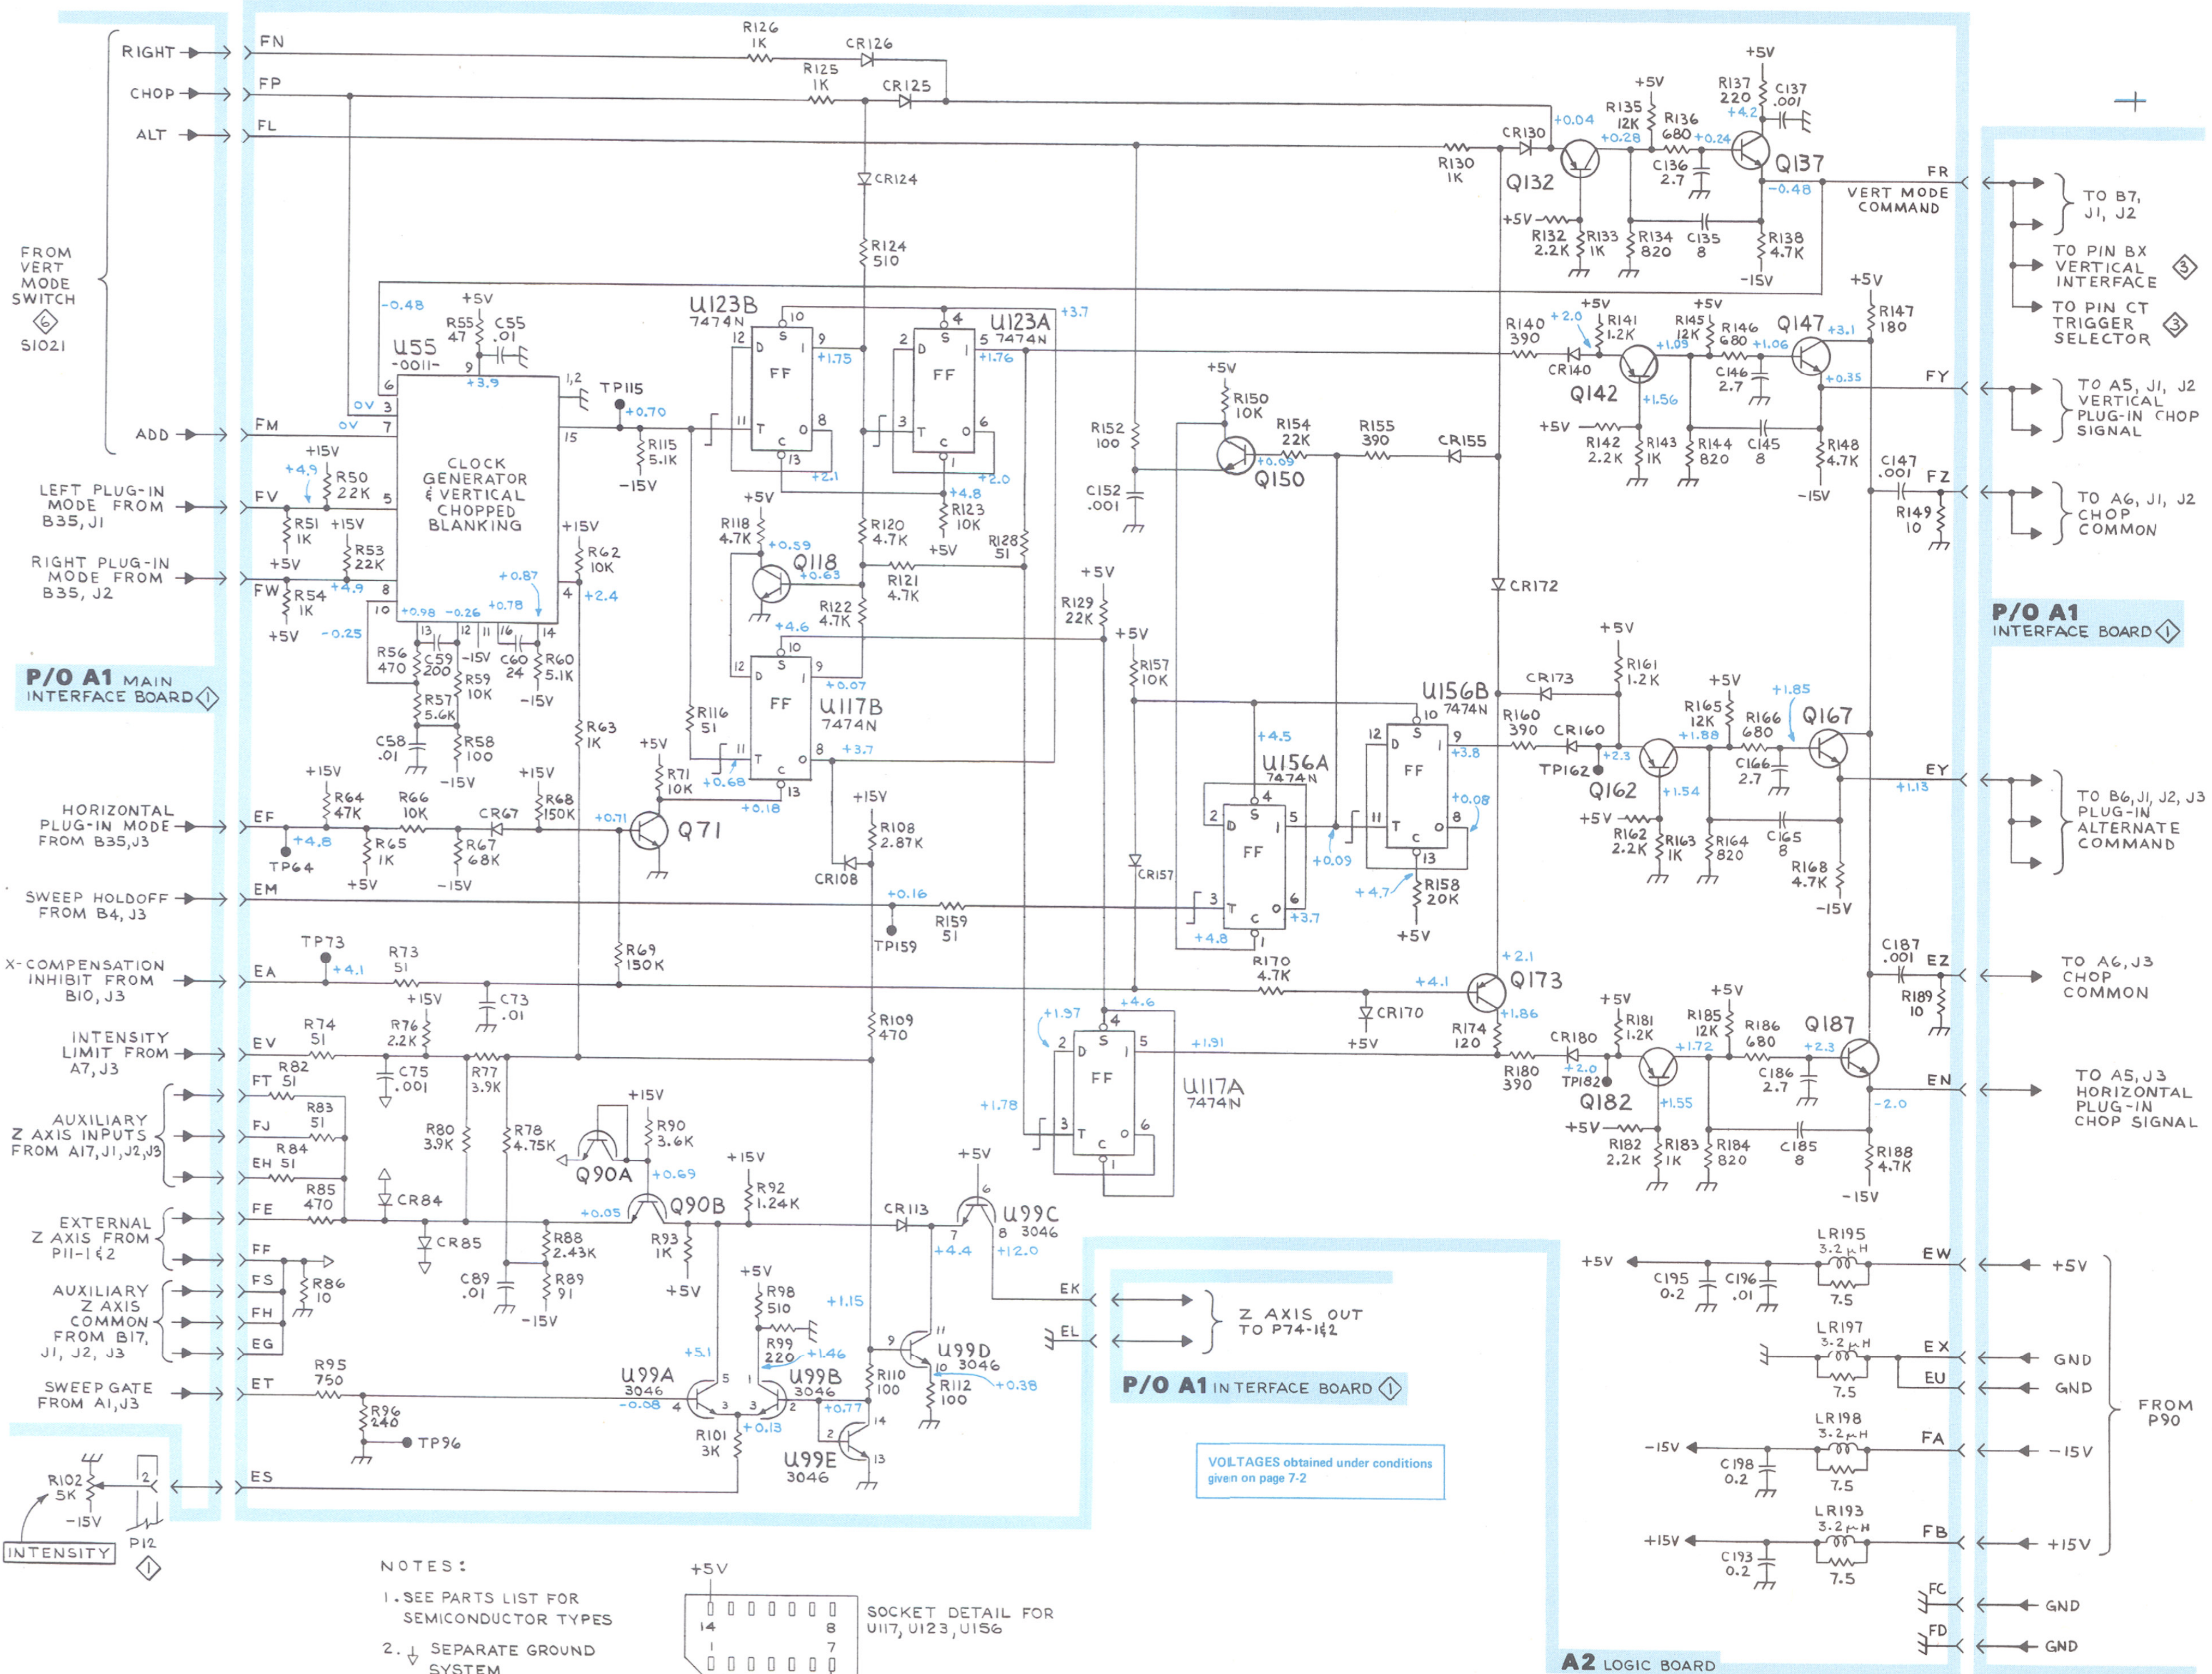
RIGHT
CHOP
ALT
FN
FP
FL
R126 1K
CR126
R125 1K
CR125
CR124
R124 510
+5V
+5V
R137 220
C137 .001
+4.2
R135 12K
R136 680
+0.04
+0.28
+0.24
CR130
R130 1K
Q132
C136 2.7
Q137
-0.48
FR
VERT MODE COMMAND
TO B7, J1, J2
TO PIN BX VERTICAL INTERFACE 3
TO PIN CT TRIGGER SELECTOR 3
+5V
R132 2.2K
R133 1K
R134 820
C135 8
R138 4.7K
-15V
FROM VERT MODE SWITCH 6 S1021
-0.48
+5V
R55 47
C55 .01
U55 -0011-
+3.9
U123B 7474N
FF
U123A 7474N
FF
+3.7
+1.75
+1.76
+5V
R147 180
R140 390
+2.0
+5V
R141 1.2K
+5V
R145 12K
R146 680
Q147
+3.1
+1.09
+1.06
CR140
Q142
C146 2.7
+0.35
FY
TO A5, J1, J2 VERTICAL PLUG-IN CHOP SIGNAL
+1.56
+5V
R150 10K
TP115
+0.70
0V
0V
ADD
FM
CLOCK GENERATOR & VERTICAL CHOPPED BLANKING
R115 5.1K
-15V
+2.1
+2.0
+4.8
R123 10K
+5V
R152 100
R154 22K
R155 390
CR155
+0.09
Q150
C152 .001
+5V
R142 2.2K
R143 1K
R144 820
C145 8
R148 4.7K
-15V
C147 .001
FZ
R149 10
TO A6, J1, J2 CHOP COMMON
+15V
+4.9
R50 22K
LEFT PLUG-IN MODE FROM B35, J1
FV
R51 1K
+15V
+5V
R53 22K
RIGHT PLUG-IN MODE FROM B35, J2
FW
+4.9
R54 1K
+5V
-0.25
+15V
R62 10K
+0.87
+2.4
+0.78
+0.98 -0.26
+5V
R118 4.7K
+0.59
Q118
+0.63
R120 4.7K
R121 4.7K
R122 4.7K
R128 51
CR172
+5V
R129 22K
P/O A1 INTERFACE BOARD 1
R56 470
C59 200
R59 10K
-15V
C60 24
R60 5.1K
-15V
+4.6
U117B 7474N
FF
+0.07
+5V
R157 10K
+5V
R161 1.2K
CR173
U156B 7474N
+5V
R165 12K
R166 680
+1.85
Q167
P/O A1 MAIN INTERFACE BOARD 1
R57 5.6K
C58 .01
R58 100
-15V
R63 1K
R116 51
+5V
R71 10K
+0.68
+0.18
+3.7
+4.5
U156A 7474N
FF
R160 390
CR160
+2.3
TP162
Q162
+1.88
C166 2.7
+3.8
+0.08
+1.54
EY
+1.13
TO B6, J1, J2, J3 PLUG-IN ALTERNATE COMMAND
+15V
R64 47K
R66 10K
+15V
R68 150K
CR67
+0.71
Q71
HORIZONTAL PLUG-IN MODE FROM B35, J3
EF
+4.8
TP64
R65 1K
+5V
R67 68K
-15V
+15V
R108 2.87K
CR108
+0.09
CR157
+4.7
R158 20K
+5V
+5V
R162 2.2K
R163 1K
R164 820
C165 8
R168 4.7K
-15V
SWEEP HOLDOFF FROM B4, J3
EM
+0.16
R159 51
TP159
+3.7
+4.8
TP73
R73 51
+4.1
X-COMPENSATION INHIBIT FROM B10, J3
EA
+15V
C73 .01
R69 150K
R170 4.7K
+4.1
+2.1
Q173
CR170
C187 .001
EZ
R189 10
TO A6, J3 CHOP COMMON
INTENSITY LIMIT FROM A7, J3
EV
R74 51
R76 2.2K
R109 470
+1.97
+4.6
U117A 7474N
FF
+1.91
+5V
R174 120
+1.86
+5V
R181 1.2K
+5V
R185 12K
R186 680
Q187
CR180
+1.72
+2.3
R180 390
+2.0
TP182
Q182
C186 2.7
+1.55
EN
-2.0
TO A5, J3 HORIZONTAL PLUG-IN CHOP SIGNAL
R82 51
FT
C75 .001
R77 3.9K
AUXILIARY Z AXIS INPUTS FROM A17, J1, J2, J3
R83 51
FJ
R84 51
EH
R80 3.9K
R78 4.75K
+15V
R90 3.6K
Q90A
+0.69
+1.78
+15V
R92 1.24K
+5V
R182 2.2K
R183 1K
R184 820
C185 8
R188 4.7K
-15V
EXTERNAL Z AXIS FROM P11-1&2
FE
R85 470
CR84
+0.05
Q90B
CR113
U99C 3046
+4.4
+12.0
CR85
R88 2.43K
R93 1K
+5V
LR195 3.2μH
+5V
C195 0.2
C196 .01
7.5
EW
+5V
FF
AUXILIARY Z AXIS COMMON FROM B17, J1, J2, J3
FS
R86 10
FH
EG
C89 .01
R89 91
-15V
+5V
R98 510
+1.15
R99 220
+1.46
EK
EL
Z AXIS OUT TO P74-1&2
LR197 3.2μH
7.5
EX
GND
EU
GND
FROM P90
SWEEP GATE FROM A1, J3
ET
R95 750
R96 240
TP96
+5.1
U99A 3046
-0.08
U99B 3046
+0.77
R110 100
U99D 3046
R112 100
+0.38
P/O A1 INTERFACE BOARD 1
+0.13
R101 3K
U99E 3046
VOLTAGES obtained under conditions given on page 7-2
-15V
LR198 3.2μH
C198 0.2
7.5
FA
-15V
R102 5K
-15V
INTENSITY
ES
P12
1
NOTES:
1. SEE PARTS LIST FOR SEMICONDUCTOR TYPES
2. SEPARATE GROUND SYSTEM
+5V
14 8
1 7
SOCKET DETAIL FOR U117, U123, U156
+15V
LR193 3.2μH
C193 0.2
7.5
FB
+15V
FC
GND
FD
GND
A2 LOGIC BOARD